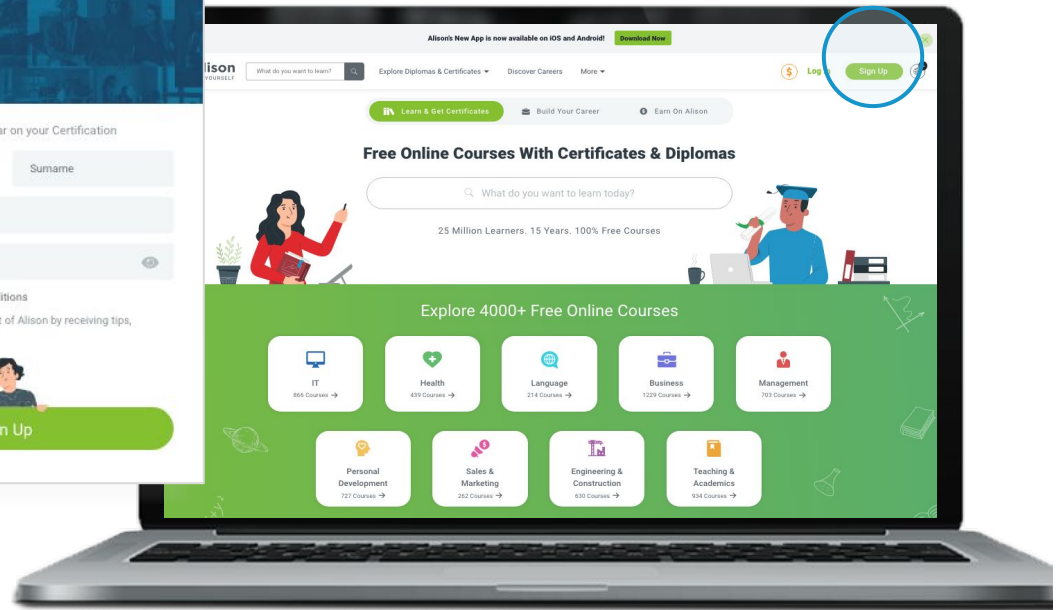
ar on your Certification

Surname

itions

t of Alison by receiving tips,

n Up

Alison's New App is now available on iOS and Android! Download Now

lison YOURSELF

What do you want to learn?

Explore Diplomas & Certificates

Discover Careers

More

Log

Sign Up

Learn & Get Certificates

Build Your Career

Earn On Alison

Free Online Courses With Certificates & Diplomas

What do you want to learn today?

25 Million Learners. 15 Years. 100% Free Courses

Explore 4000+ Free Online Courses

IT
866 Courses →

Health
439 Courses →

Language
214 Courses →

Business
1229 Courses →

Management
703 Courses →

Personal Development
727 Courses →

Sales & Marketing
262 Courses →

Engineering & Construction
630 Courses →

Teaching & Academics
934 Courses →